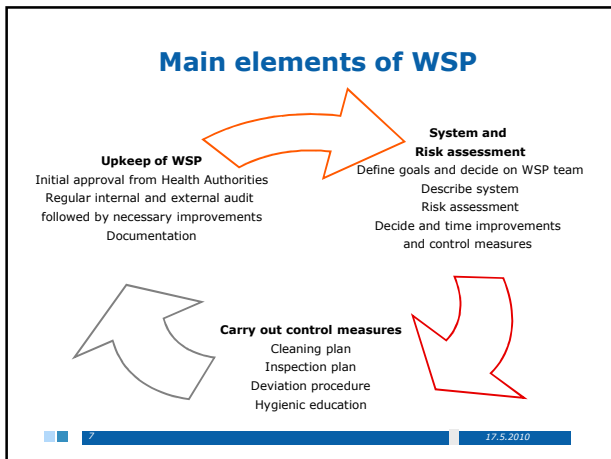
Main elements of WSP

Upkeep of WSP
Initial approval from Health Authorities
Regular internal and external audit followed by necessary improvements
Documentation

System and Risk assessment
Define goals and decide on WSP team
Describe system
Risk assessment
Decide and time improvements and control measures

Carry out control measures
Cleaning plan
Inspection plan
Deviation procedure
Hygienic education

7

17.5.2010